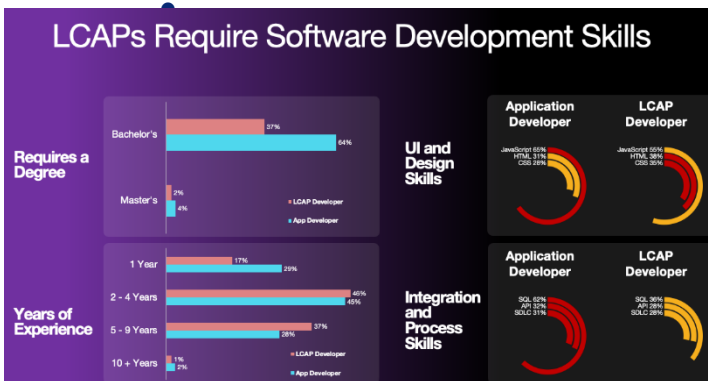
LCAPs Require Software Development Skills

Requires a Degree

Bachelor's
37%
64%

Master's
2%
4%

LCAP Developer
App Developer

Years of Experience

1 Year
17%
29%

2 - 4 Years
46%
45%

5 - 9 Years
37%
28%

10 + Years
1%
2%

LCAP Developer
App Developer

UI and Design Skills

Application Developer
JavaScript 65%
HTML 31%
CSS 28%

LCAP Developer
JavaScript 55%
HTML 38%
CSS 35%

Integration and Process Skills

Application Developer
SQL 62%
API 32%
SDLC 31%

LCAP Developer
SQL 36%
API 28%
SDLC 28%